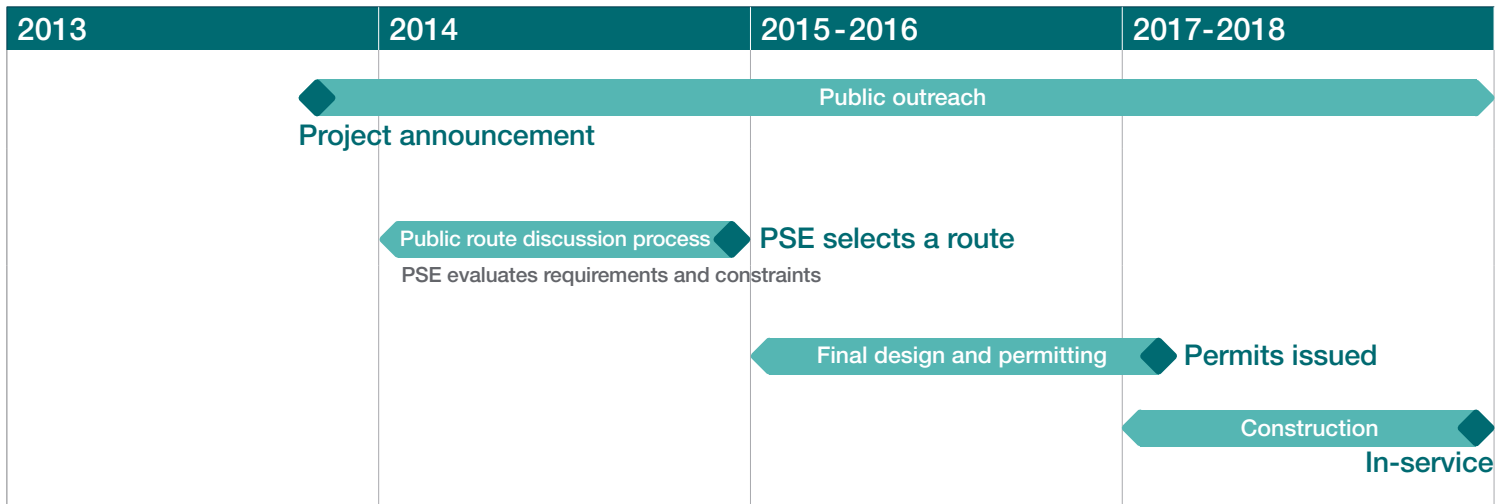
2013

2014

2015-2016

2017-2018

Public outreach

Project announcement

Public route discussion process

PSE selects a route

PSE evaluates requirements and constraints

Final design and permitting

Permits issued

Construction

In-service